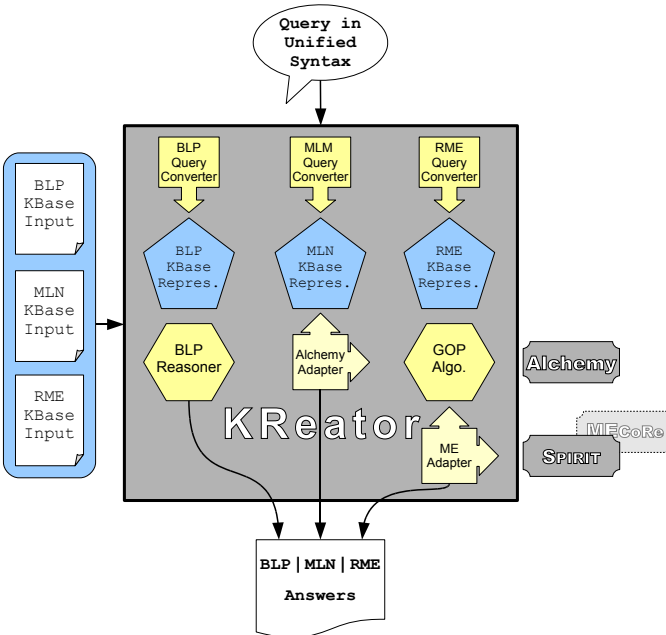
Query in Unified Syntax

BLP KBase Input

MLN KBase Input

RME KBase Input

BLP Query Converter

MLN Query Converter

RME Query Converter

BLP KBase Repres.

MLN KBase Repres.

RME KBase Repres.

BLP Reasoner

Alchemy Adapter

GOP Algo.

Alchemy

KReator

ME Adapter

MECoRe

SPIRIT

BLP | MLN | RME

Answers